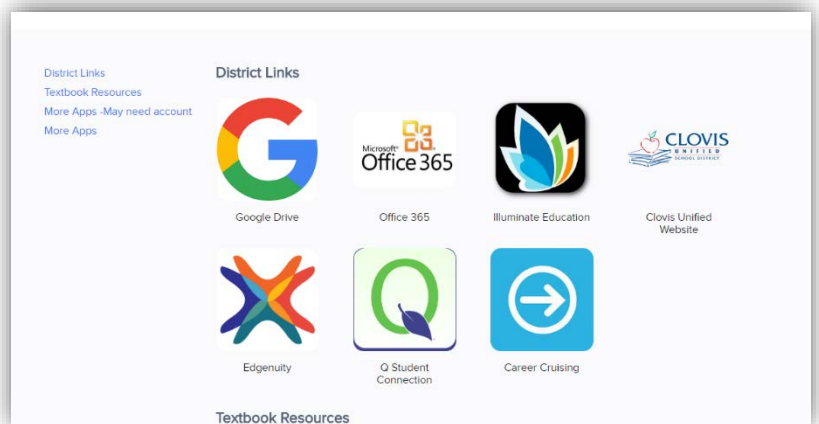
District Links
Textbook Resources
More Apps -May need account
More Apps

District Links

Google Drive

Microsoft Office 365

Office 365

Illuminate Education

CLOVIS UNIFIED SCHOOL DISTRICT

Clovis Unified Website

Edgenuity

Q Student Connection

Career Cruising

Textbook Resources